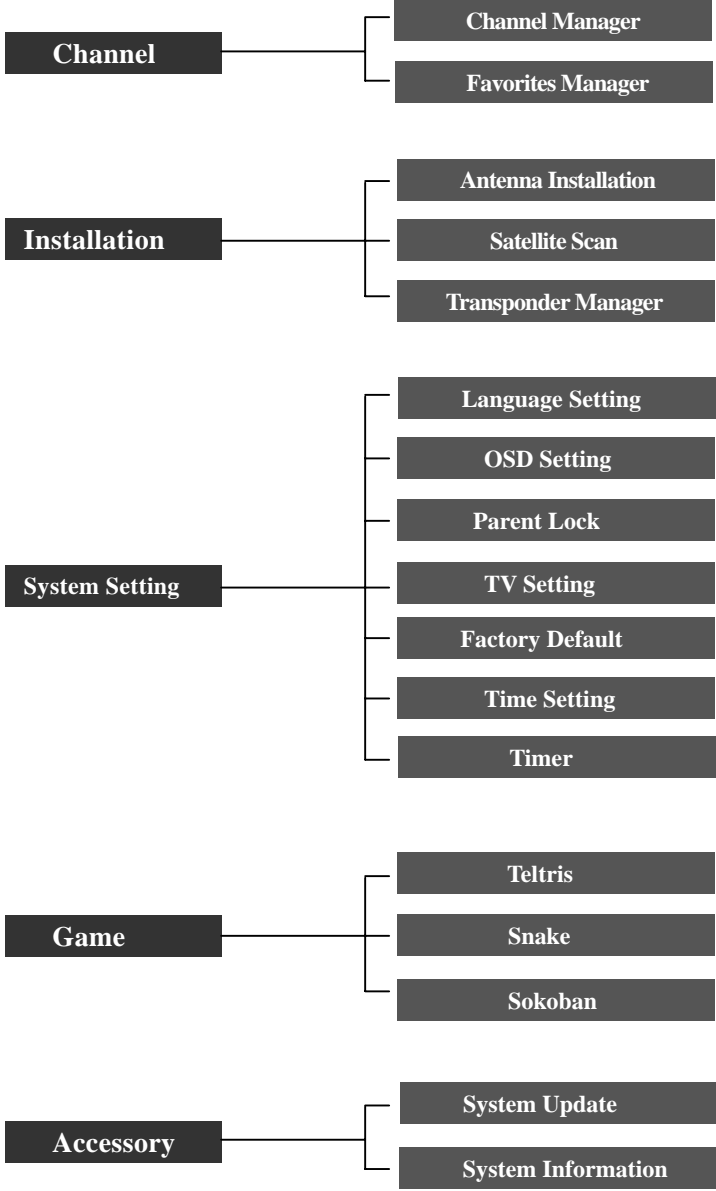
Channel

Channel Manager

Favorites Manager

Installation

Antenna Installation

Satellite Scan

Transponder Manager

System Setting

Language Setting

OSD Setting

Parent Lock

TV Setting

Factory Default

Time Setting

Timer

Game

Teltris

Snake

Sokoban

Accessory

System Update

System Information